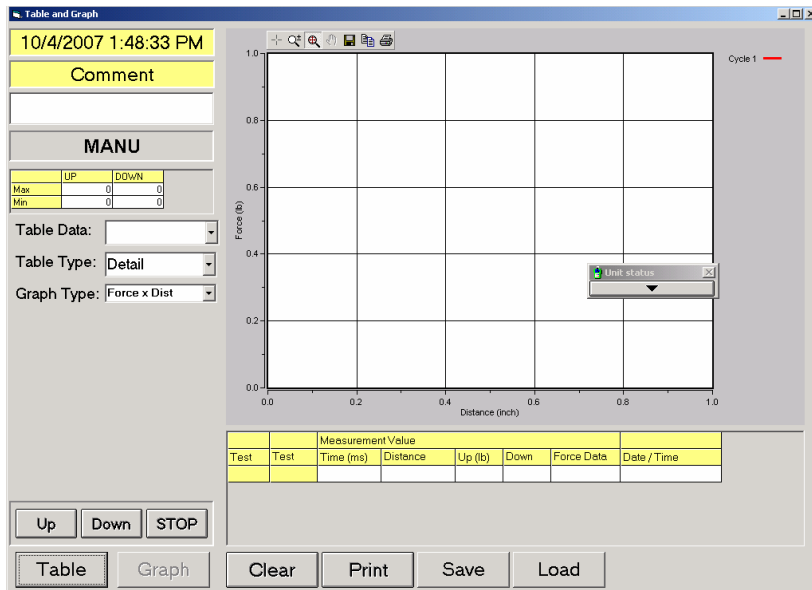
Table and Graph

10/4/2007 1:48:33 PM

Comment

MANU

| | UP | DOWN |
|---|---|---|
| Max | 0 | 0 |
| Min | 0 | 0 |

Table Data:

Table Type: Detail

Graph Type: Force x Dist

Cycle 1

Force (lb)

1.0
0.8
0.6
0.4
0.2
0.0

0.0 0.2 0.4 0.6 0.8 1.0

Distance (inch)

Unit status

| | | Measurement Value | | | | | |
|---|---|---|---|---|---|---|---|
| Test | Test | Time (ms) | Distance | Up (lb) | Down | Force Data | Date / Time |
| | | | | | | | |

Up Down STOP

Table Graph Clear Print Save Load